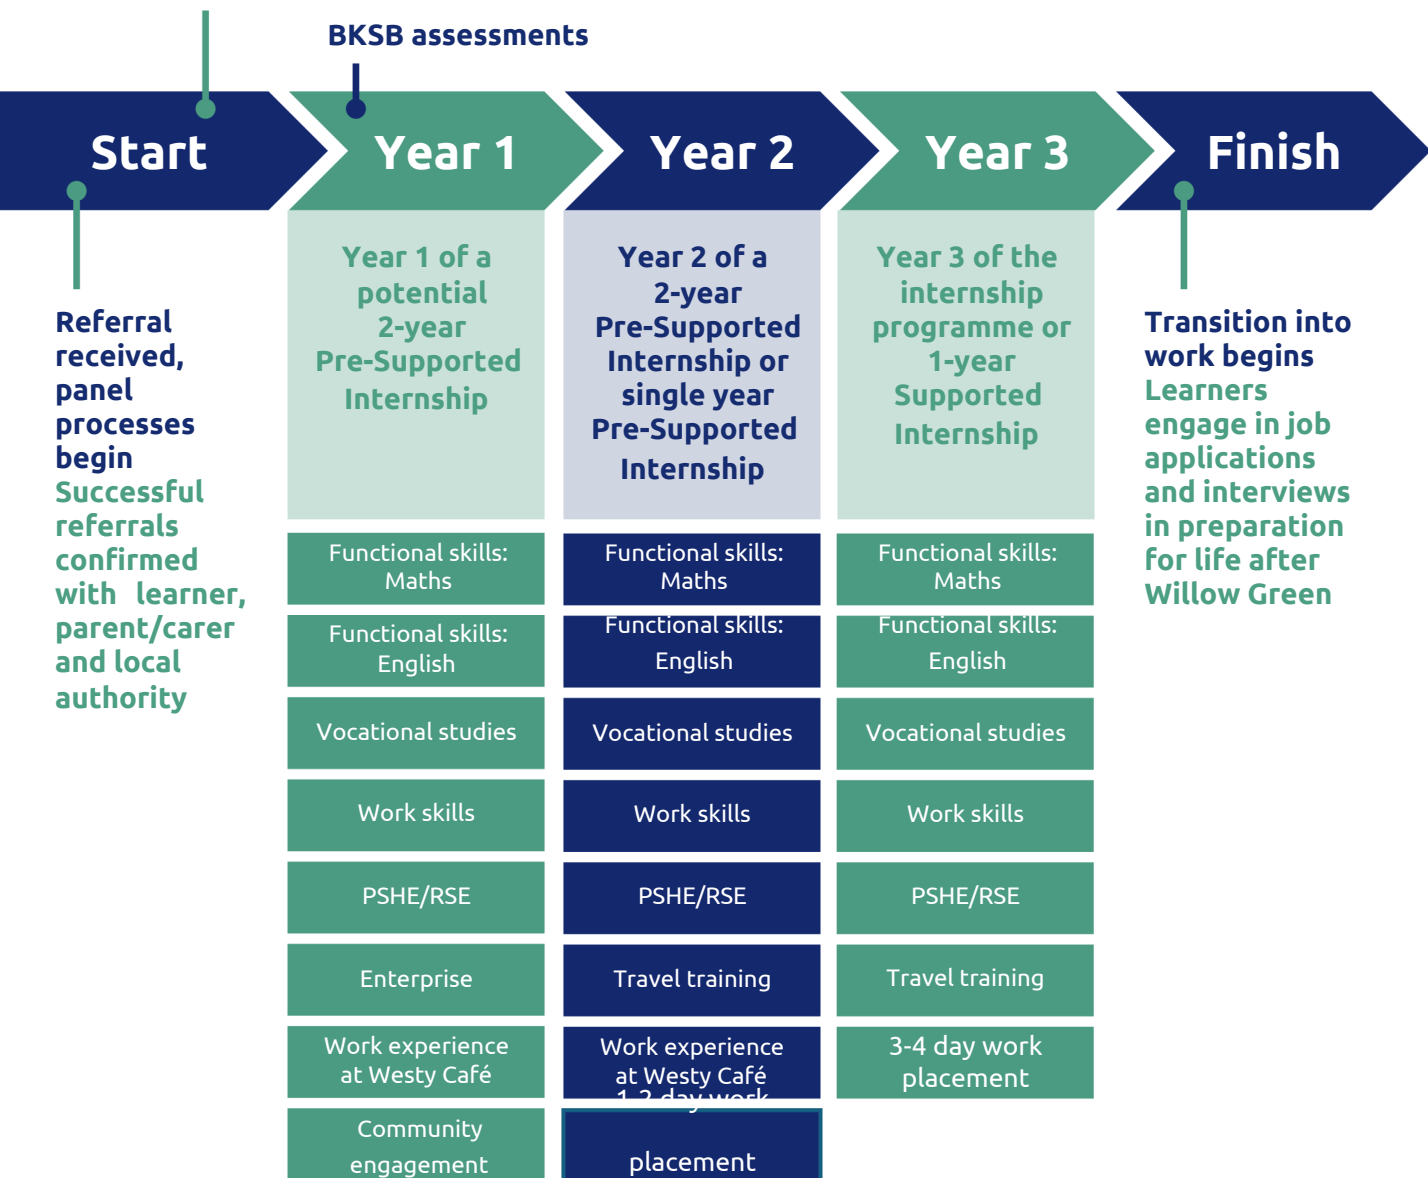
BKSB assessments

Start

Year 1

Year 2

Year 3

Finish

Referral received, panel processes begin
Successful referrals confirmed with learner, parent/carer and local authority

Year 1 of a potential 2-year Pre-Supported Internship

Functional skills: Maths

Functional skills: English

Vocational studies

Work skills

PSHE/RSE

Enterprise

Work experience at Westy Café

Community engagement

Year 2 of a 2-year Pre-Supported Internship or single year Pre-Supported Internship

Functional skills: Maths

Functional skills: English

Vocational studies

Work skills

PSHE/RSE

Travel training

Work experience at Westy Café
1-2 day work

placement

Year 3 of the internship programme or 1-year Supported Internship

Functional skills: Maths

Functional skills: English

Vocational studies

Work skills

PSHE/RSE

Travel training

3-4 day work placement

Transition into work begins
Learners engage in job applications and interviews in preparation for life after Willow Green